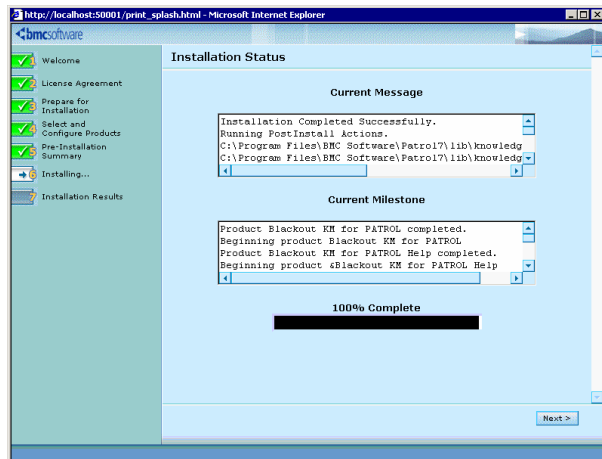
http://localhost:50001/print_splash.html - Microsoft Internet Explorer

bmcsoftware

1 Welcome
2 License Agreement
3 Prepare for Installation
4 Select and Configure Products
5 Pre-Installation Summary
6 Installing...
7 Installation Results

Installation Status

Current Message

Installation Completed Successfully.
Running PostInstall Actions.
C:\Program Files\BMC Software\Patrol7\lib\knowledg
C:\Program Files\BMC Software\Patrol7\lib\knowledg

Current Milestone

Product Blackout KM for PATROL completed.
Beginning product Blackout KM for PATROL
Product Blackout KM for PATROL Help completed.
Beginning product &Blackout KM for PATROL Help

100% Complete

Next >